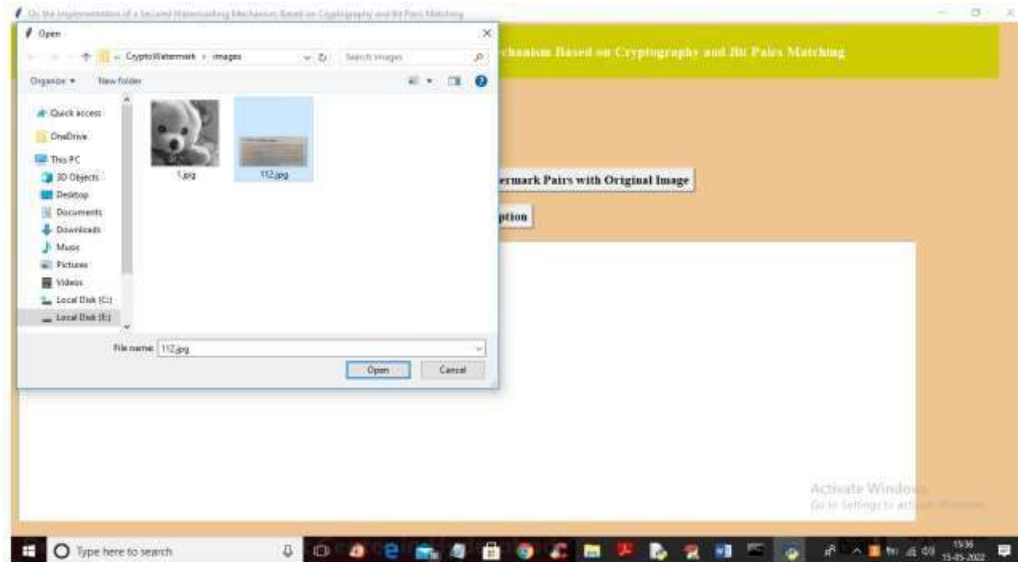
On the Implementation of a Secured Watermarking Mechanism Based on Cryptography and Bit Pairs Matching

Open

« CryptoWatermark › images

Search images

Organize ▾ New folder

Quick access
OneDrive
This PC
3D Objects
Desktop
Documents
Downloads
Music
Pictures
Videos
Local Disk (C:)
Local Disk (E:)

1.jpg
112.jpg

File name: 112.jpg

Open Cancel

chanism Based on Cryptography and Bit Pairs Matching

ermark Pairs with Original Image

ption

Activate Windows
Go to Settings to activate Windows.

Type here to search

15:36
15-05-2022